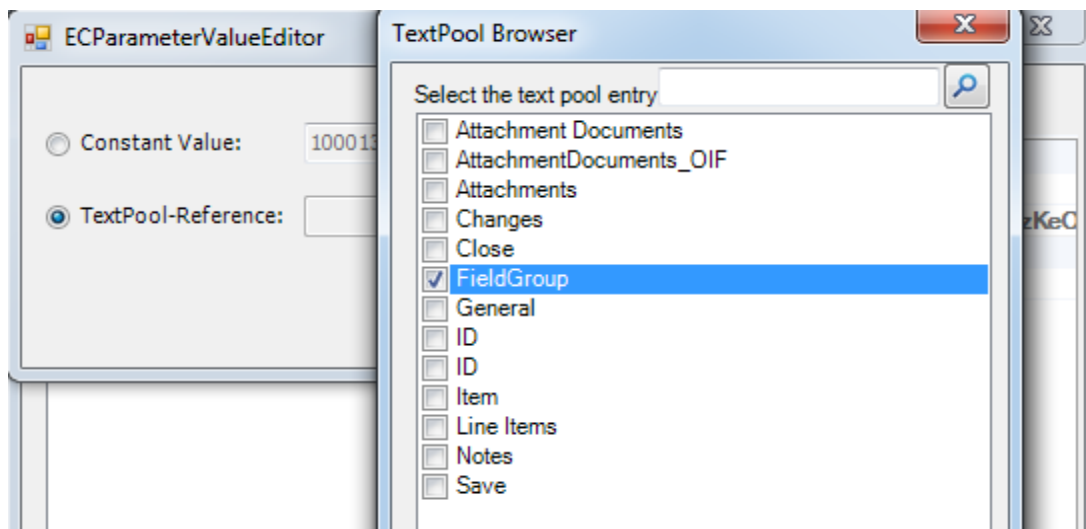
ECParameterValueEditor

Constant Value: 10001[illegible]

TextPool-Reference:

TextPool Browser

Select the text pool entry

Attachment Documents
AttachmentDocuments_OIF
Attachments
Changes
Close
FieldGroup
General
ID
ID
Item
Line Items
Notes
Save

zKeC